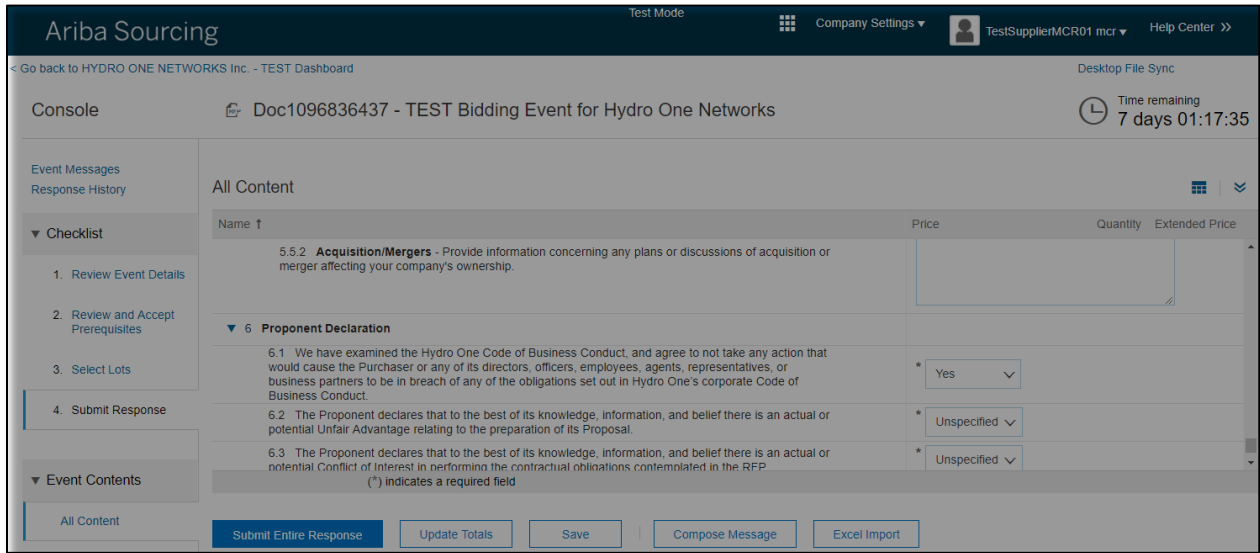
Ariba Sourcing

Test Mode

Company Settings ▾

TestSupplierMCR01 mcr ▾

Help Center >>

< Go back to HYDRO ONE NETWORKS Inc. - TEST Dashboard

Desktop File Sync

Console

Doc1096836437 - TEST Bidding Event for Hydro One Networks

Time remaining
7 days 01:17:35

Event Messages
Response History

▾ Checklist

1. Review Event Details

2. Review and Accept Prerequisites

3. Select Lots

4. Submit Response

▾ Event Contents

All Content

All Content

| Name ↑ | Price | Quantity | Extended Price |
|---|---|---|---|
| 5.5.2 **Acquisition/Mergers** - Provide information concerning any plans or discussions of acquisition or merger affecting your company's ownership. | | | |
| ▾ 6 **Proponent Declaration** | | | |
| 6.1 We have examined the Hydro One Code of Business Conduct, and agree to not take any action that would cause the Purchaser or any of its directors, officers, employees, agents, representatives, or business partners to be in breach of any of the obligations set out in Hydro One's corporate Code of Business Conduct. | * Yes | | |
| 6.2 The Proponent declares that to the best of its knowledge, information, and belief there is an actual or potential Unfair Advantage relating to the preparation of its Proposal. | * Unspecified | | |
| 6.3 The Proponent declares that to the best of its knowledge, information, and belief there is an actual or potential Conflict of Interest in performing the contractual obligations contemplated in the RFP | * Unspecified | | |

(*) indicates a required field

Submit Entire Response | Update Totals | Save | Compose Message | Excel Import